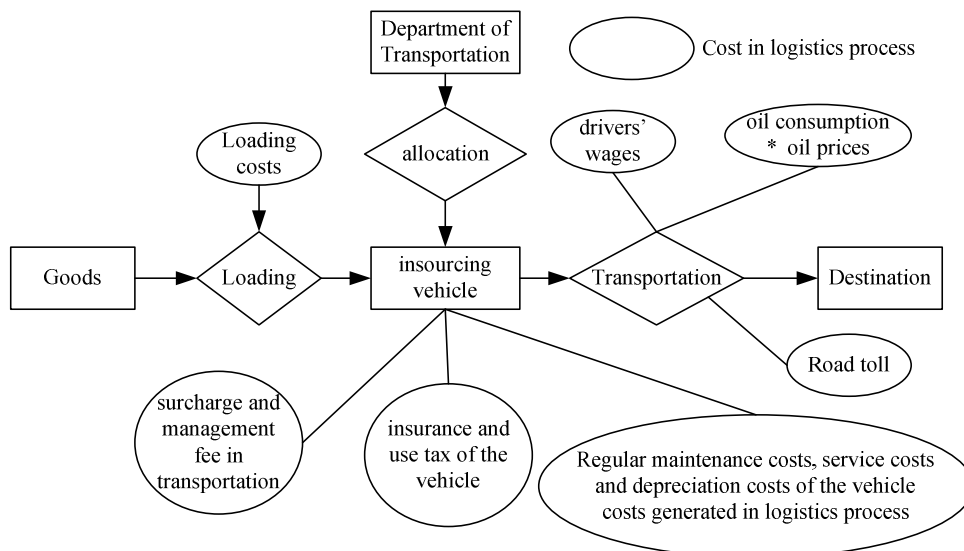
Department of Transportation

Cost in logistics process

Loading costs

allocation

drivers' wages

oil consumption * oil prices

Goods

Loading

insourcing vehicle

Transportation

Destination

Road toll

surcharge and management fee in transportation

insurance and use tax of the vehicle

Regular maintenance costs, service costs and depreciation costs of the vehicle costs generated in logistics process